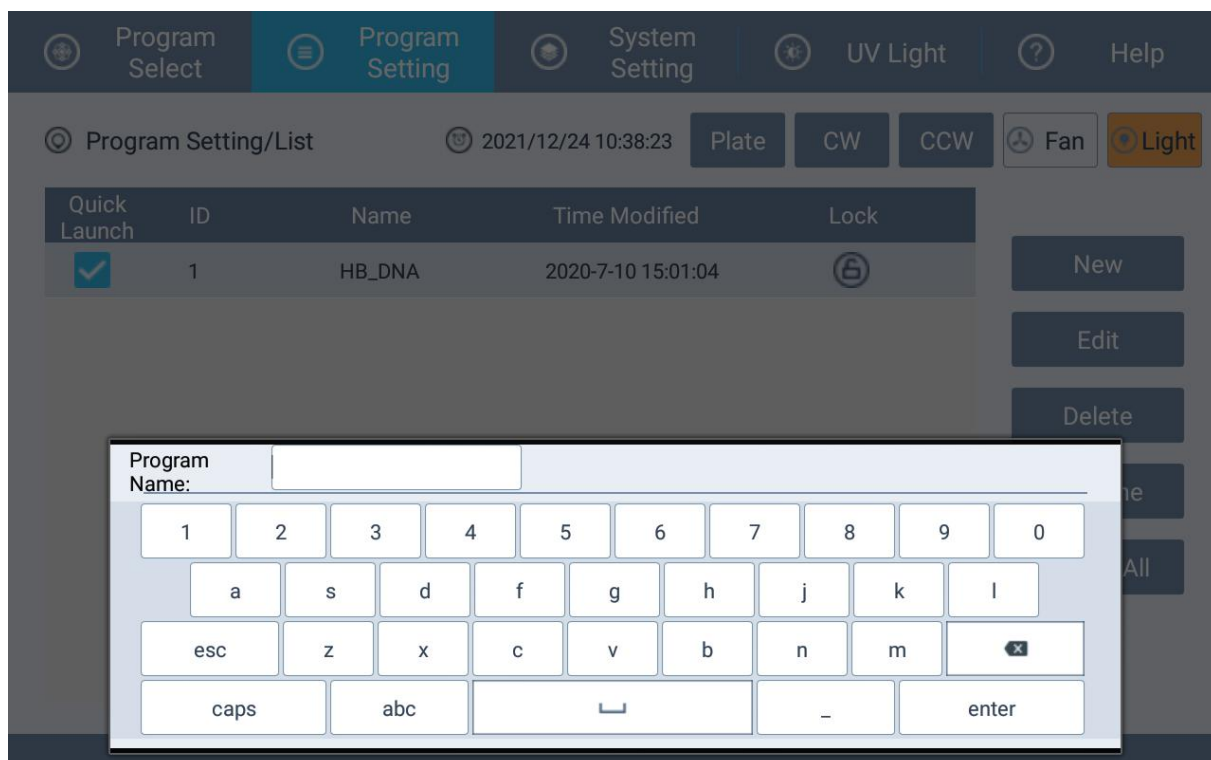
Program Select
Program Setting
System Setting
UV Light
Help

Program Setting/List
2021/12/24 10:38:23
Plate
CW
CCW
Fan
Light

| Quick Launch | ID | Name | Time Modified | Lock |
|---|---|---|---|---|
| ✓ | 1 | HB_DNA | 2020-7-10 15:01:04 | |

New
Edit
Delete
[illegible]ne
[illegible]All

Program Name:

1 2 3 4 5 6 7 8 9 0
a s d f g h j k l
esc z x c v b n m
caps abc ␣ _ enter